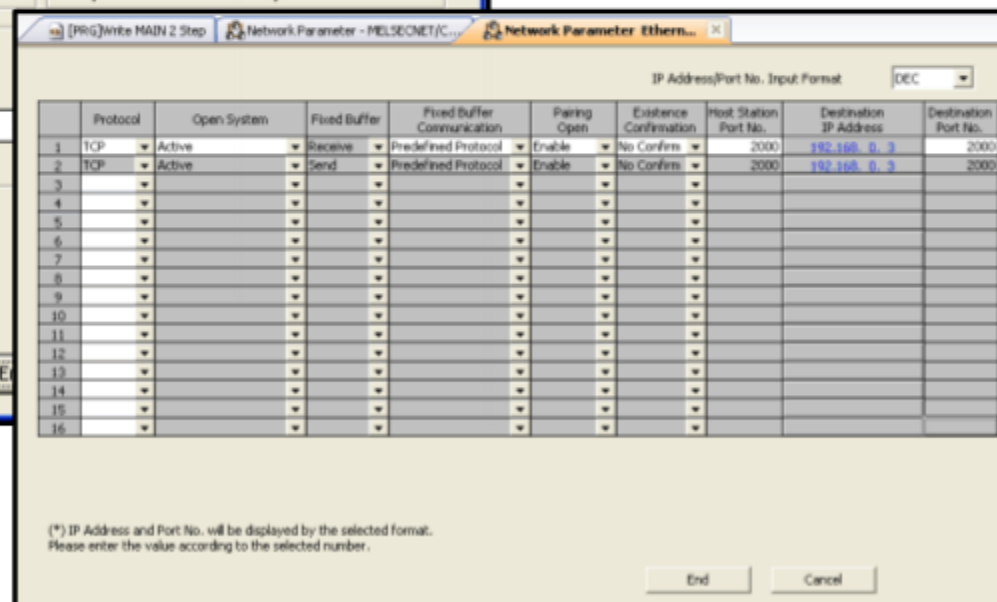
[PRG]Write MAIN 2 Step | Network Parameter - MELSECNET/C... | Network Parameter Ethern...

IP Address/Port No. Input Format DEC

| | Protocol | Open System | Fixed Buffer | Fixed Buffer Communication | Pairing Open | Existence Confirmation | Host Station Port No. | Destination IP Address | Destination Port No. |
|---|---|---|---|---|---|---|---|---|---|
| 1 | TCP | Active | Receive | Predefined Protocol | Enable | No Confirm | 2000 | 192.168. 0. 3 | 2000 |
| 2 | TCP | Active | Send | Predefined Protocol | Enable | No Confirm | 2000 | 192.168. 0. 3 | 2000 |
| 3 | | | | | | | | | |
| 4 | | | | | | | | | |
| 5 | | | | | | | | | |
| 6 | | | | | | | | | |
| 7 | | | | | | | | | |
| 8 | | | | | | | | | |
| 9 | | | | | | | | | |
| 10 | | | | | | | | | |
| 11 | | | | | | | | | |
| 12 | | | | | | | | | |
| 13 | | | | | | | | | |
| 14 | | | | | | | | | |
| 15 | | | | | | | | | |
| 16 | | | | | | | | | |

(*) IP Address and Port No. will be displayed by the selected format.
Please enter the value according to the selected number.

End Cancel